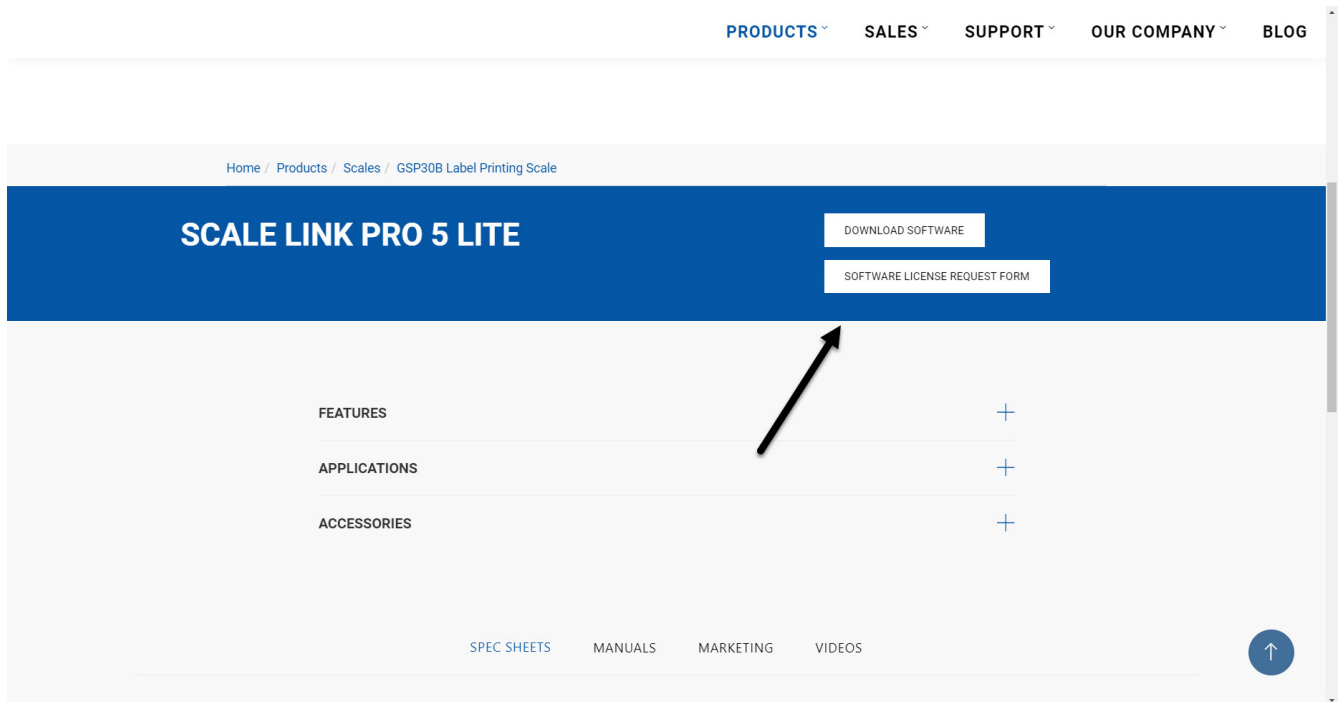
PRODUCTS SALES SUPPORT OUR COMPANY BLOG

Home / Products / Scales / GSP30B Label Printing Scale

SCALE LINK PRO 5 LITE

DOWNLOAD SOFTWARE

SOFTWARE LICENSE REQUEST FORM

FEATURES

APPLICATIONS

ACCESSORIES

SPEC SHEETS MANUALS MARKETING VIDEOS